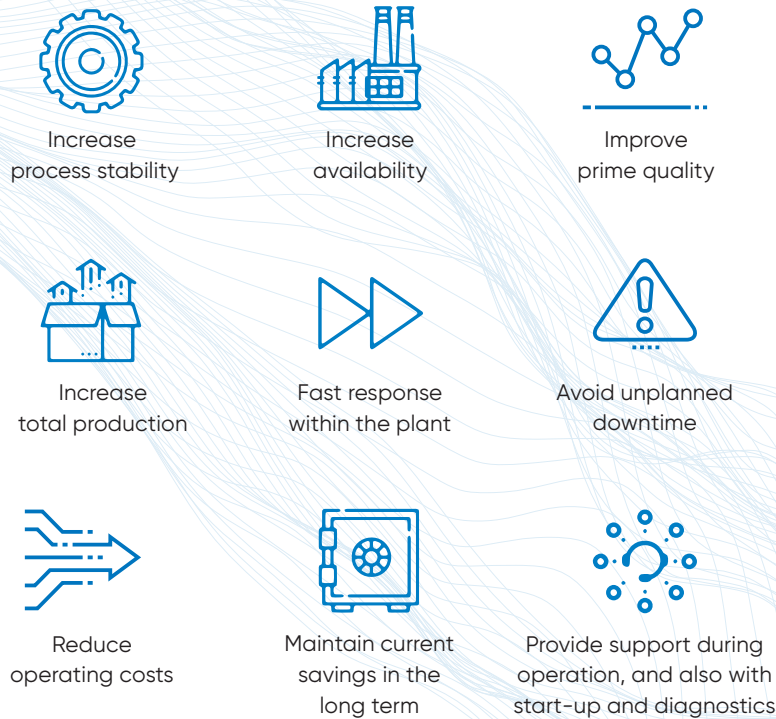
Increase process stability

Increase availability

Improve prime quality

Increase total production

Fast response within the plant

Avoid unplanned downtime

Reduce operating costs

Maintain current savings in the long term

Provide support during operation, and also with start-up and diagnostics